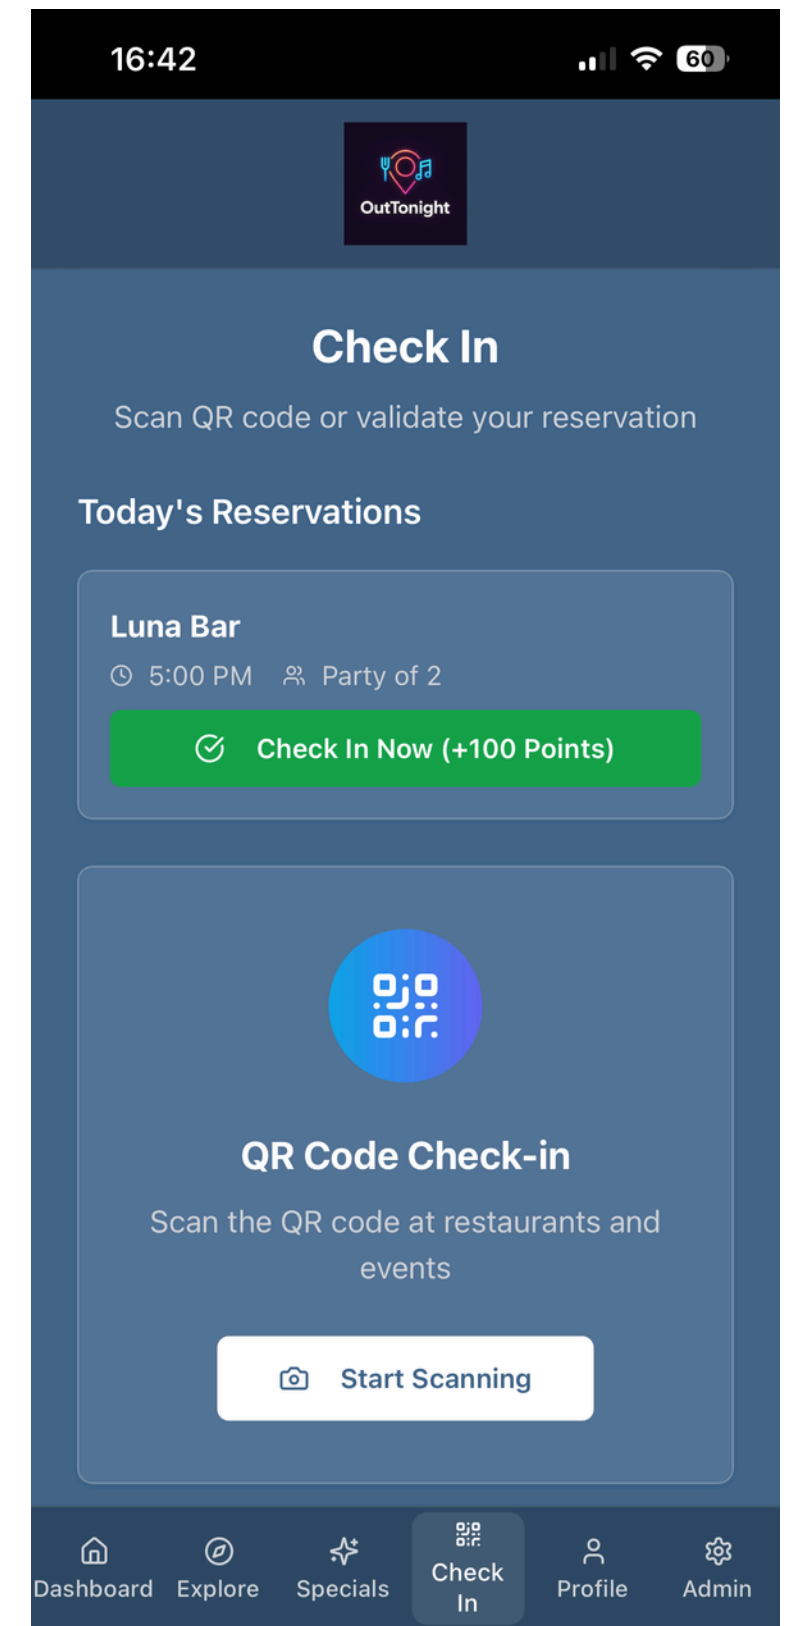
16:42

60

OutTonight

Check In

Scan QR code or validate your reservation

Today's Reservations

Luna Bar

5:00 PM Party of 2

Check In Now (+100 Points)

QR Code Check-in

Scan the QR code at restaurants and events

Start Scanning

Dashboard Explore Specials Check In Profile Admin